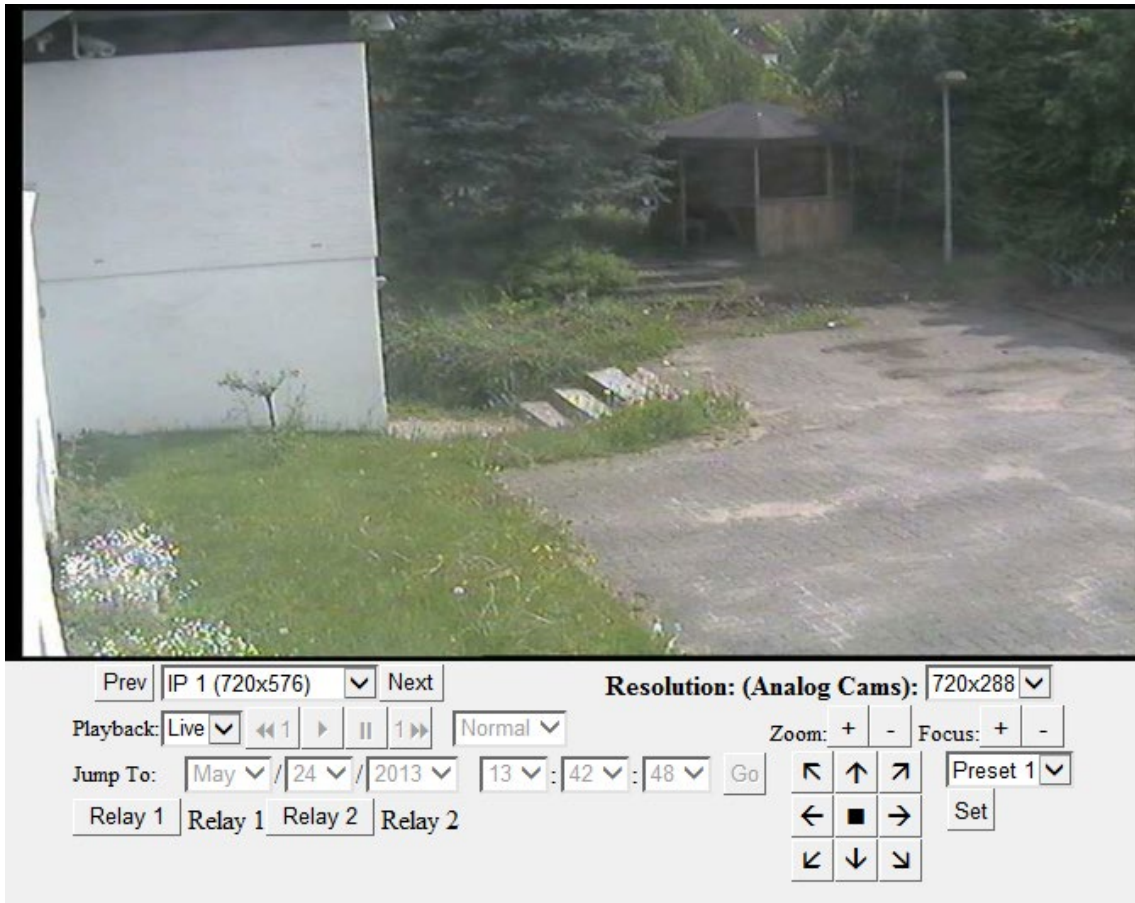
Prev IP 1 (720x576) Next

Resolution: (Analog Cams): 720x288

Playback: Live ◀◀1 ▶ ‖ 1▶▶ Normal

Zoom: + - Focus: + -

Jump To: May / 24 / 2013 13 : 42 : 48 Go

Preset 1

Set

Relay 1 Relay 1 Relay 2 Relay 2

↖ ↑ ↗
← ■ →
↙ ↓ ↘